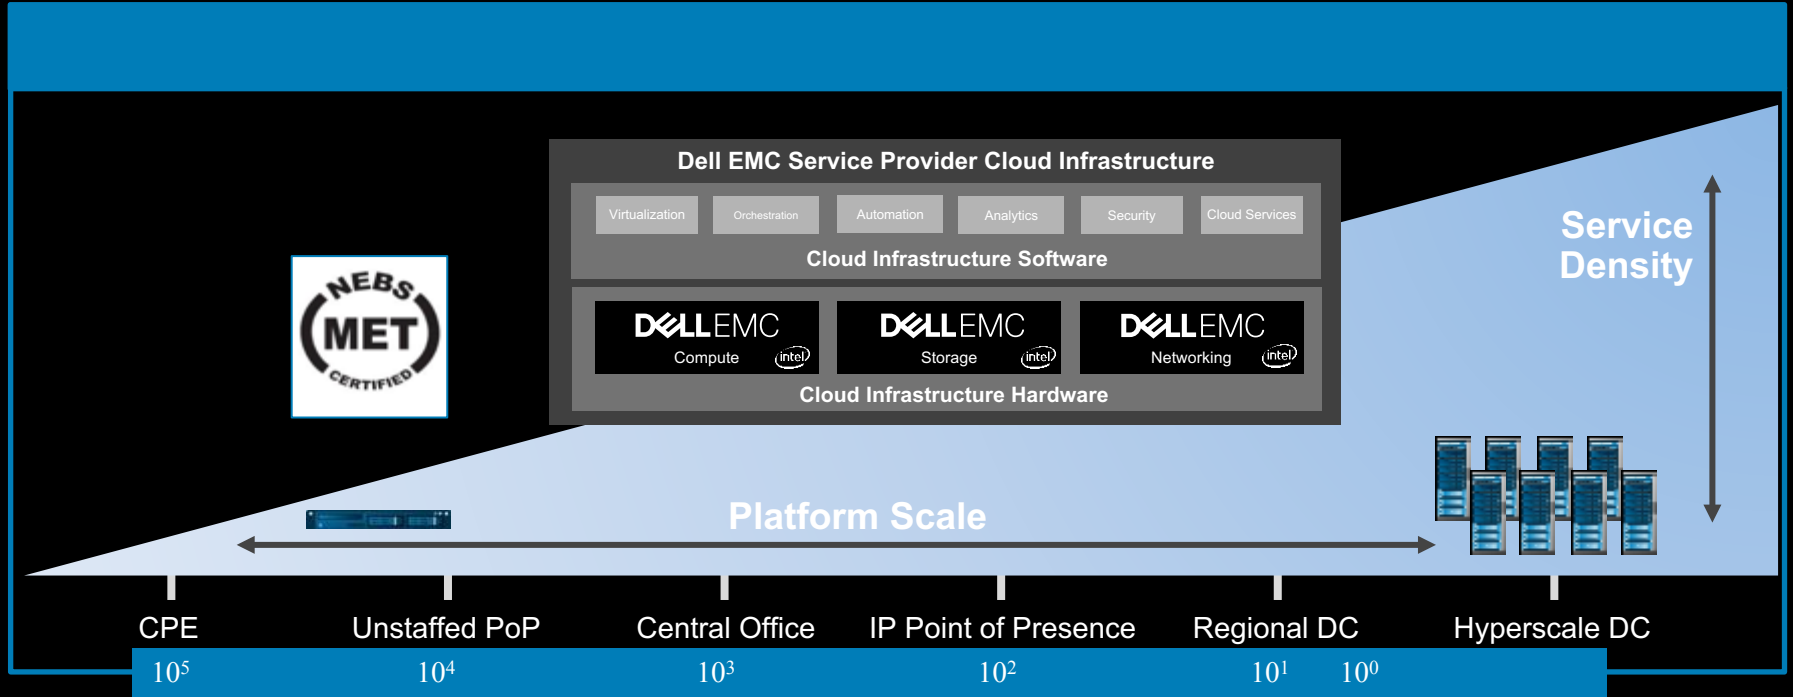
Dell EMC Service Provider Cloud Infrastructure

Virtualization Orchestration Automation Analytics Security Cloud Services

Cloud Infrastructure Software

DELLEMC Compute intel

DELLEMC Storage intel

DELLEMC Networking intel

Cloud Infrastructure Hardware

NEBS MET CERTIFIED

Service Density

Platform Scale

CPE Unstaffed PoP Central Office IP Point of Presence Regional DC Hyperscale DC

$10^5$ $10^4$ $10^3$ $10^2$ $10^1$ $10^0$